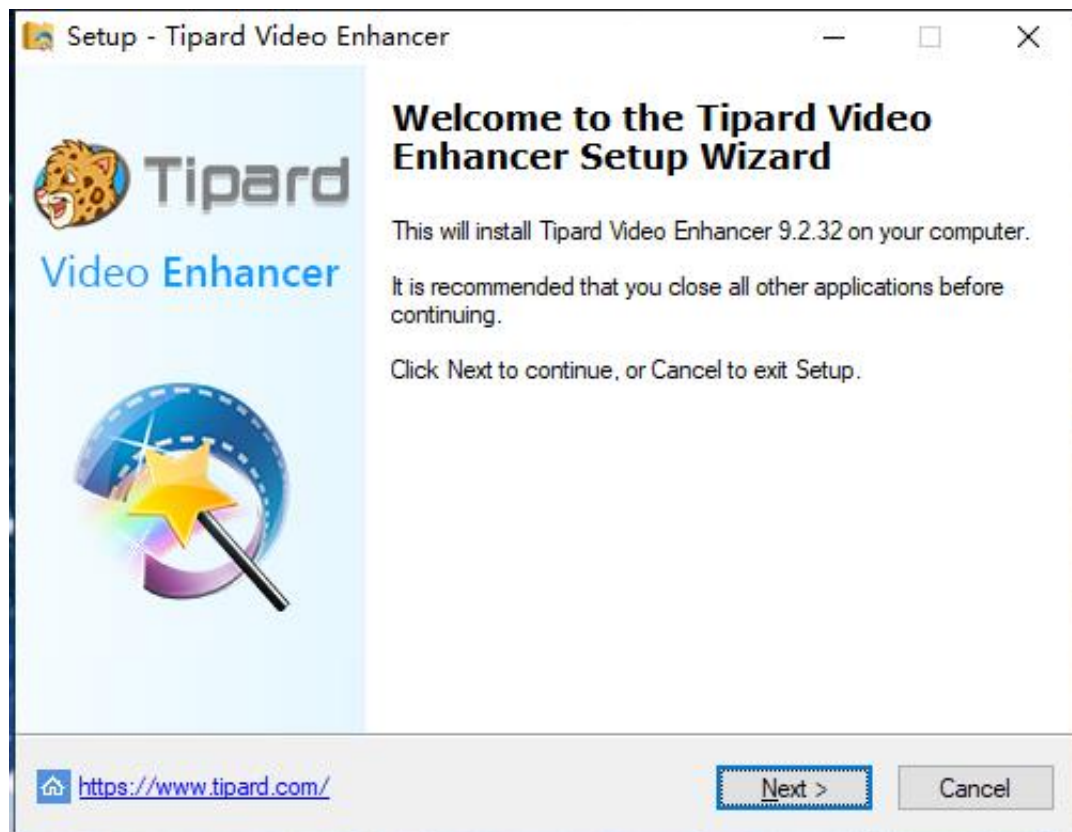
Setup - Tipard Video Enhancer

Tipard

Video Enhancer

Welcome to the Tipard Video Enhancer Setup Wizard

This will install Tipard Video Enhancer 9.2.32 on your computer.

It is recommended that you close all other applications before continuing.

Click Next to continue, or Cancel to exit Setup.

https://www.tipard.com/

Next >

Cancel